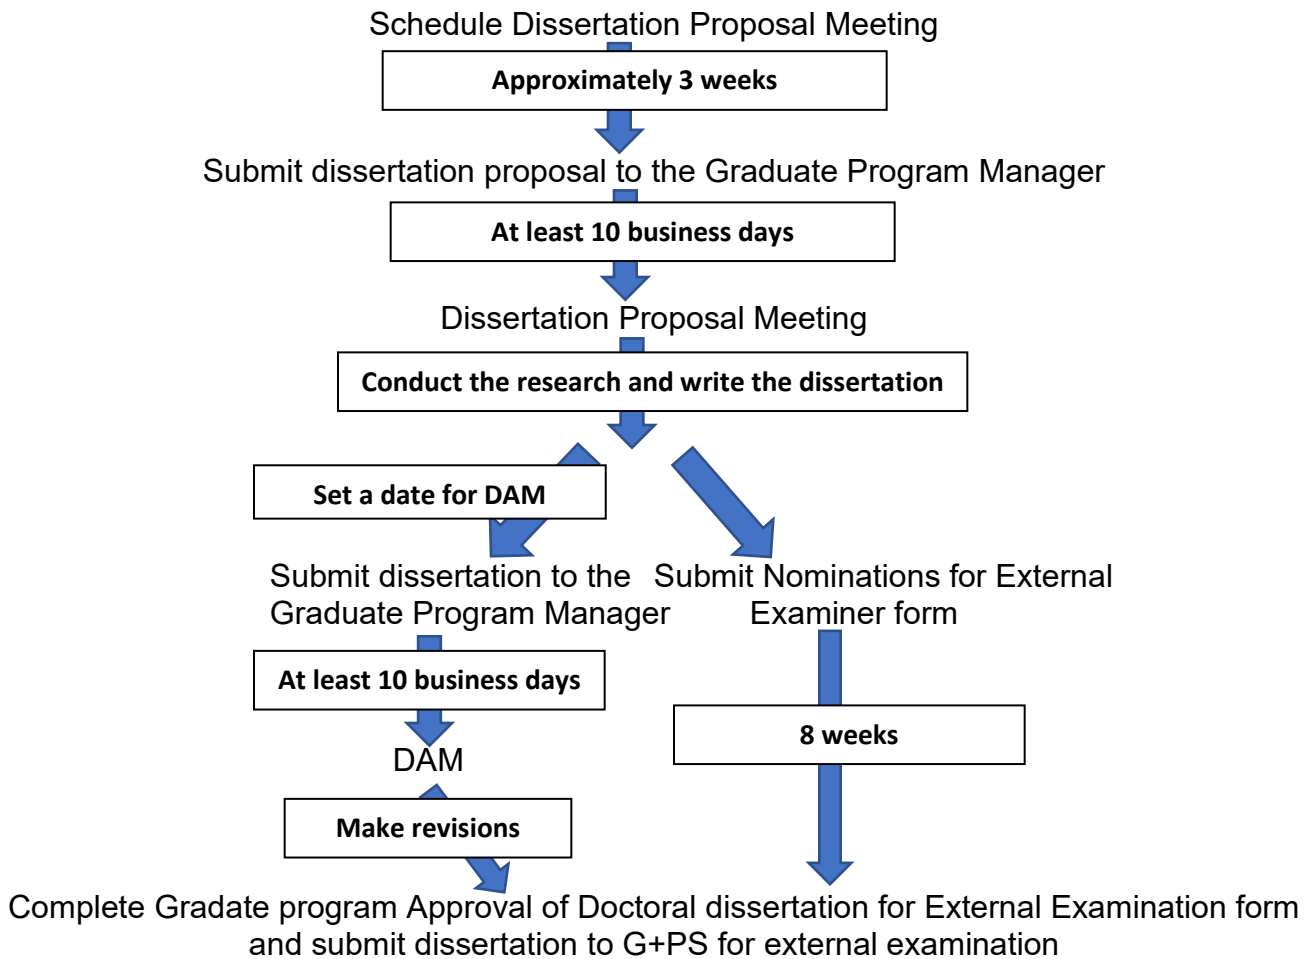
Schedule Dissertation Proposal Meeting

Approximately 3 weeks

Submit dissertation proposal to the Graduate Program Manager

At least 10 business days

Dissertation Proposal Meeting

Conduct the research and write the dissertation

Set a date for DAM

Submit dissertation to the Graduate Program Manager

Submit Nominations for External Examiner form

At least 10 business days

DAM

8 weeks

Make revisions

Complete Gradate program Approval of Doctoral dissertation for External Examination form and submit dissertation to G+PS for external examination